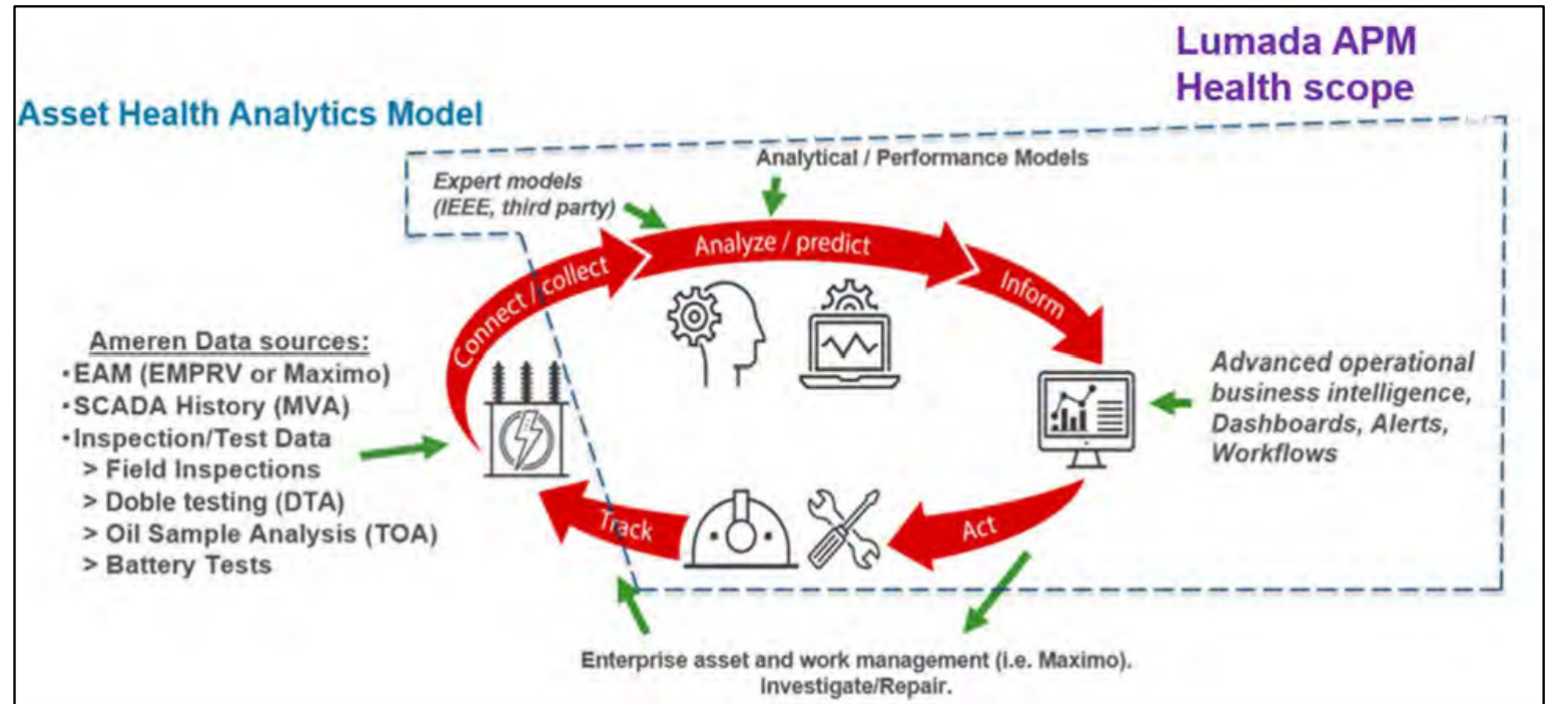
Lumada APM
Health scope

Asset Health Analytics Model

Analytical / Performance Models

Expert models
(IEEE, third party)

Connect / collect

Analyze / predict

Inform

Ameren Data sources:
•EAM (EMPRV or Maximo)
•SCADA History (MVA)
•Inspection/Test Data
> Field Inspections
> Doble testing (DTA)
> Oil Sample Analysis (TOA)
> Battery Tests

Advanced operational business intelligence, Dashboards, Alerts, Workflows

Track

Act

Enterprise asset and work management (i.e. Maximo).
Investigate/Repair.